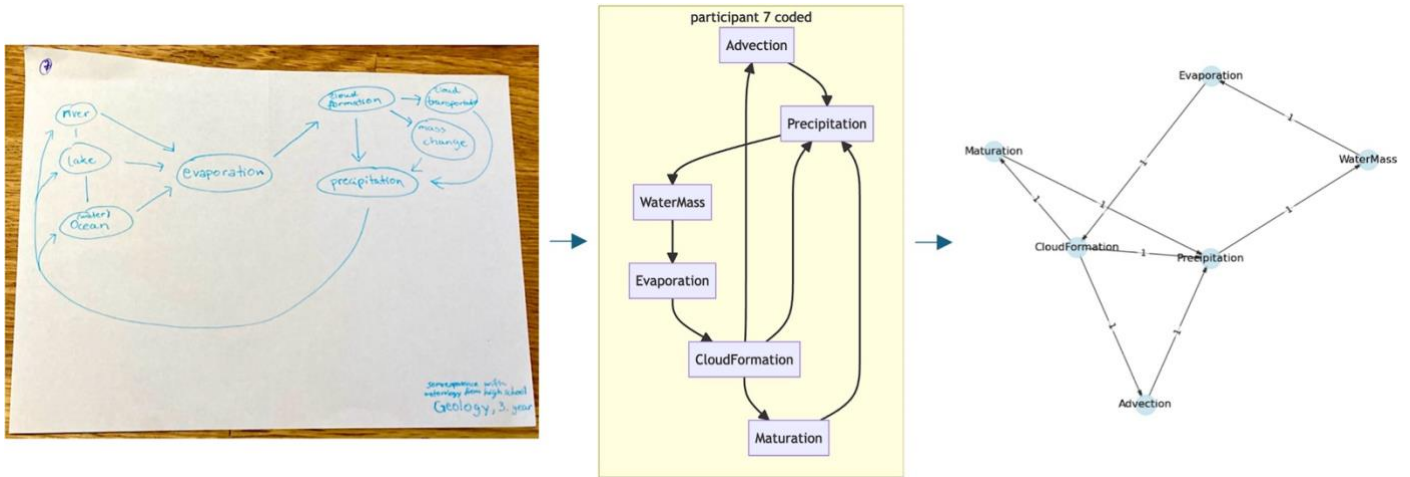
7

river

lake

(water) Ocean

evaporation

cloud formation

cloud transportation

mass change

precipitation

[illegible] with meteorology from high school
Geology, 3. year

participant 7 coded

Advection

Precipitation

WaterMass

Evaporation

CloudFormation

Maturation

Evaporation

Maturation

WaterMass

CloudFormation

Precipitation

Advection

1

1

1

1

1

1

1

1